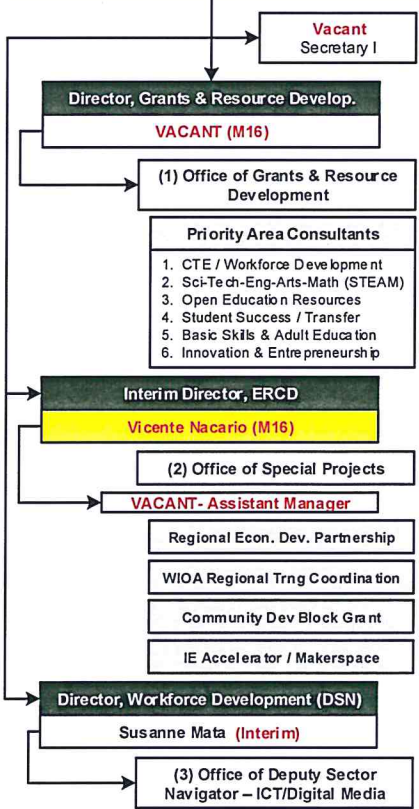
Vacant
Secretary I

Director, Grants & Resource Develop.
VACANT (M16)

(1) Office of Grants & Resource Development

Priority Area Consultants
1. CTE / Workforce Development
2. Sci-Tech-Eng-Arts-Math (STEAM)
3. Open Education Resources
4. Student Success / Transfer
5. Basic Skills & Adult Education
6. Innovation & Entrepreneurship

Interim Director, ERCD
Vicente Nacario (M16)

(2) Office of Special Projects

VACANT- Assistant Manager

Regional Econ. Dev. Partnership

WIOA Regional Trng Coordination

Community Dev Block Grant

IE Accelerator / Makerspace

Director, Workforce Development (DSN)
Susanne Mata (Interim)

(3) Office of Deputy Sector Navigator – ICT/Digital Media